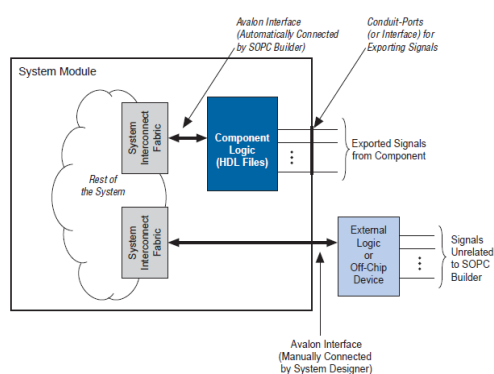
Avalon Interface (Automatically Connected by SOPC Builder)

Conduit-Ports (or Interface) for Exporting Signals

System Module

System Interconnect Fabric

Component Logic (HDL Files)

Exported Signals from Component

Rest of the System

System Interconnect Fabric

External Logic or Off-Chip Device

Signals Unrelated to SOPC Builder

Avalon Interface (Manually Connected by System Designer)